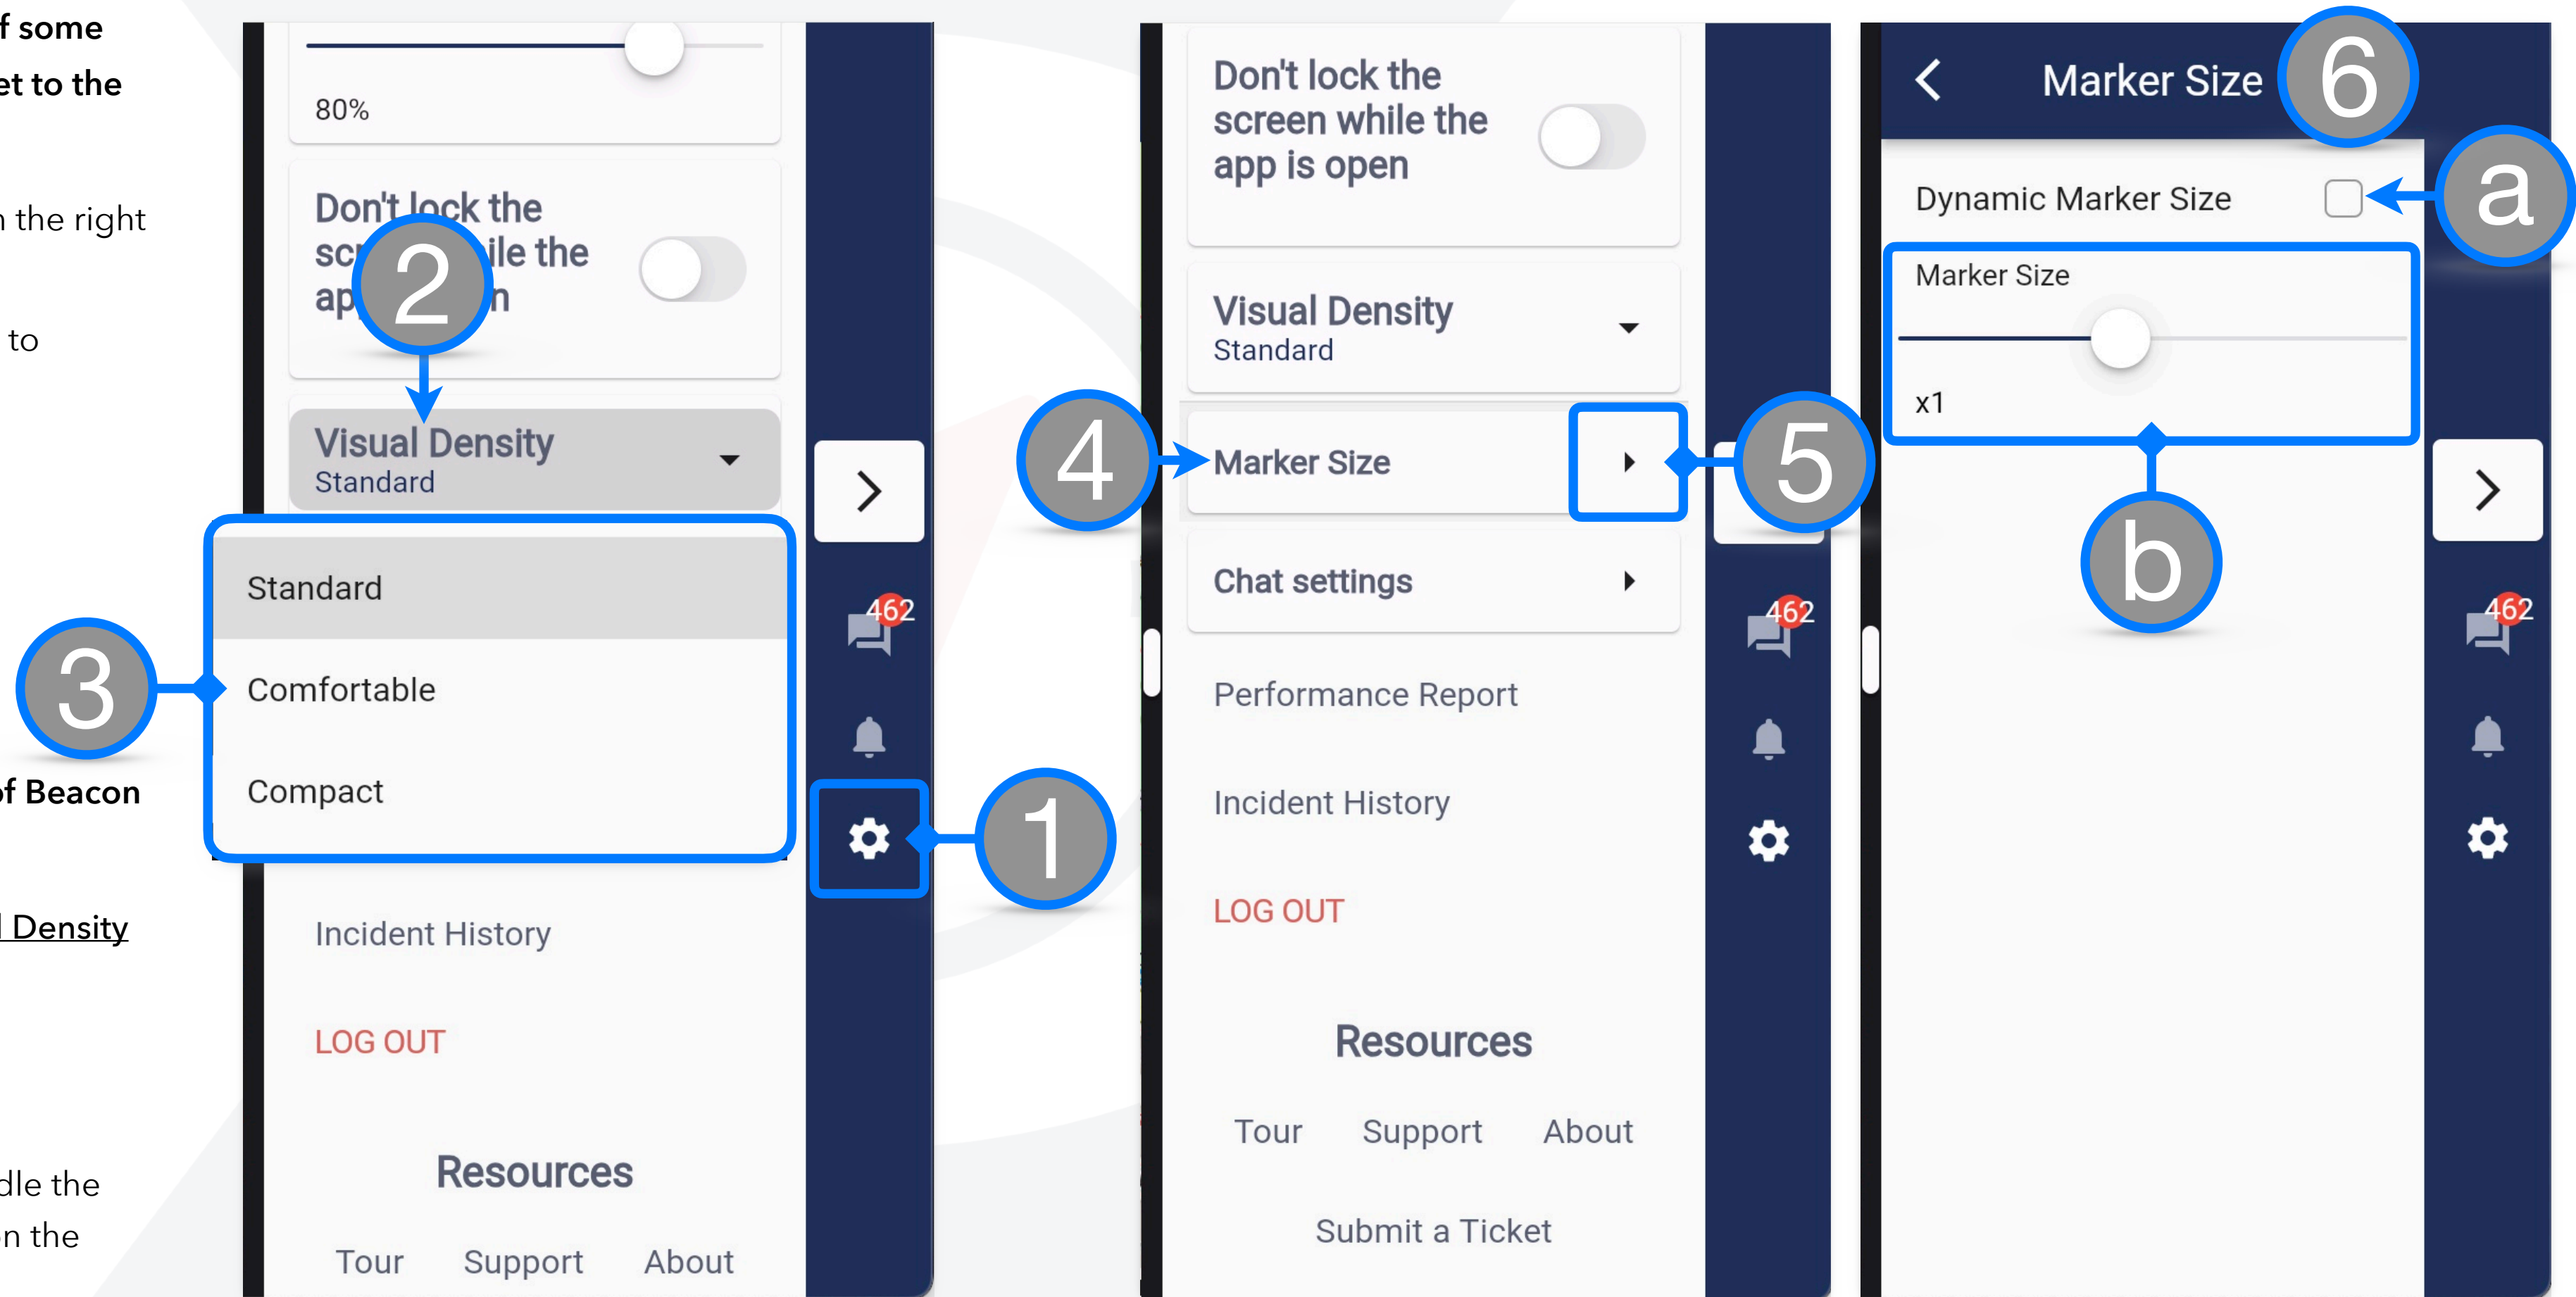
f some
et to the

the right

to

f Beacon

Density

dle the
n the

80%

Don't lock the sc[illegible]ile the ap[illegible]n

2

Visual Density
Standard

Standard
Comfortable
Compact

3

1

462

Incident History

LOG OUT

Resources

Tour Support About

Don't lock the screen while the app is open

Visual Density
Standard

4

Marker Size

5

Chat settings

462

Performance Report

Incident History

LOG OUT

Resources

Tour Support About

Submit a Ticket

Marker Size

6

Dynamic Marker Size

a

Marker Size

x1

b

462